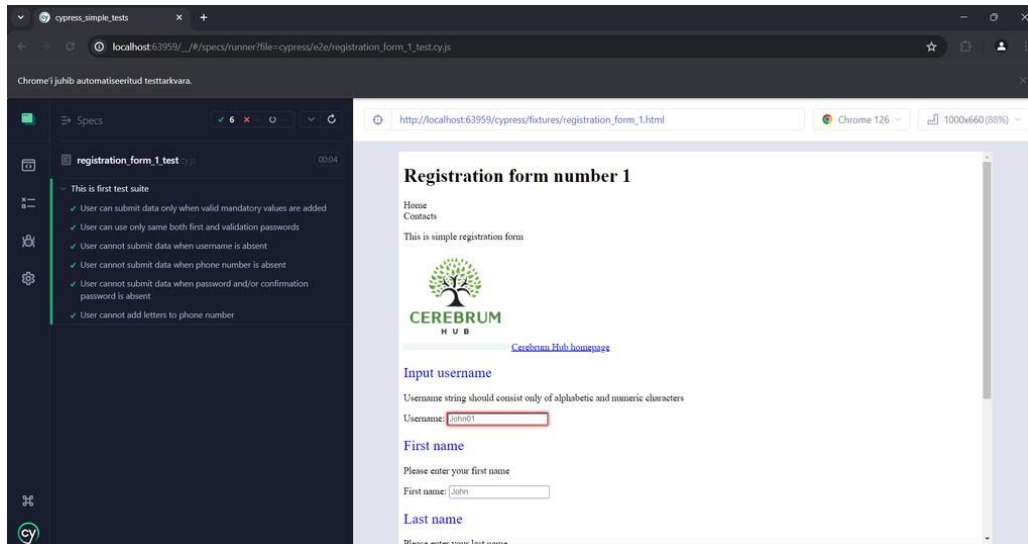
cypress_simple_tests × +

localhost:63959/__/#/specs/runner?file=cypress/e2e/registration_form_1_test.cy.js

Chrome'i juhib automatiseeritud testtarkvara.

Specs ✓ 6 × -- O --

http://localhost:63959/cypress/fixtures/registration_form_1.html

Chrome 126

1000x660 (88%)

registration_form_1_test .cy.js 00:04

This is first test suite

✓ User can submit data only when valid mandatory values are added

✓ User can use only same both first and validation passwords

✓ User cannot submit data when username is absent

✓ User cannot submit data when phone number is absent

✓ User cannot submit data when password and/or confirmation password is absent

✓ User cannot add letters to phone number

Registration form number 1

Home
Contacts

This is simple registration form

CEREBRUM
HUB

Cerebrum Hub homepage

Input username

Username string should consist only of alphabetic and numeric characters

Username: John01

First name

Please enter your first name

First name: John

Last name

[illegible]